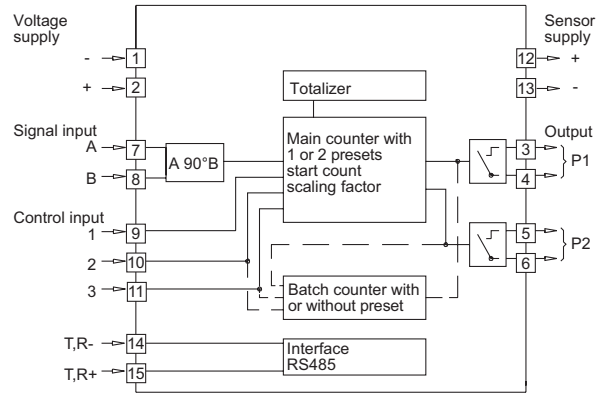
Voltage supply

- 1

+ 2

Signal input

A 7

B 8

A 90°B

Control input

1 9

2 10

3 11

T,R- 14

T,R+ 15

Totalizer

Main counter with 1 or 2 presets start count scaling factor

Batch counter with or without preset

Interface RS485

Sensor supply

12 +

13 -

Output

3

4

P1

5

6

P2